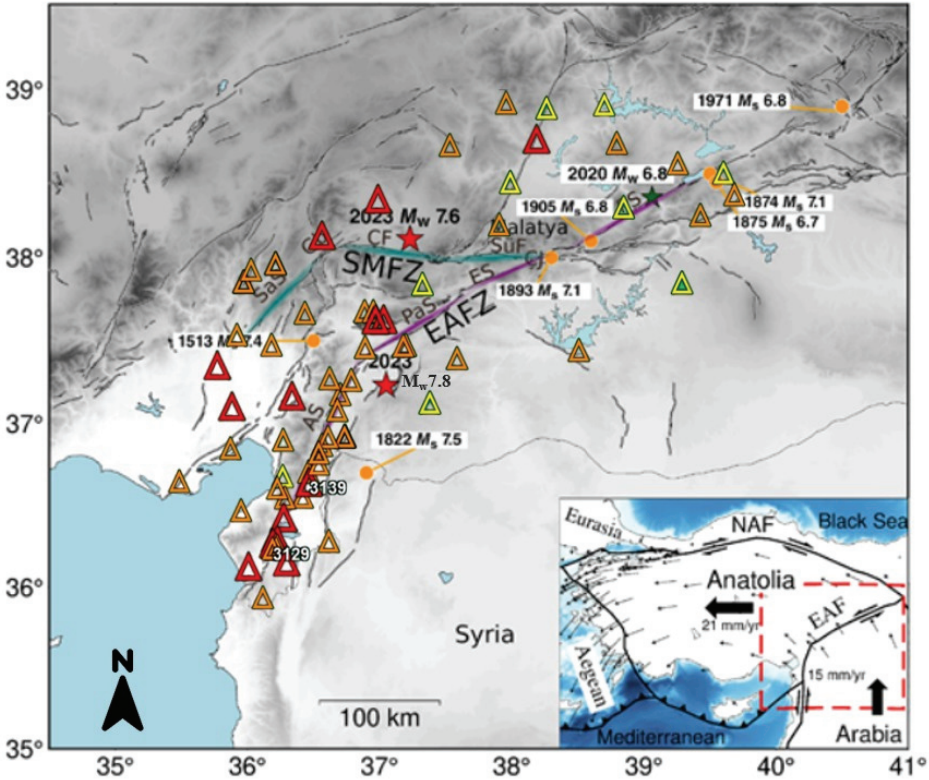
39°
38°
37°
36°
35°
35°
36°
37°
38°
39°
40°
41°
1971 $M_s$ 6.8
2020 $M_w$ 6.8
1874 $M_s$ 7.1
1875 $M_s$ 6.7
1905 $M_s$ 6.8
2023 $M_w$ 7.6
CF
Malatya
SuF
SMFZ
ES
CJ
1893 $M_s$ 7.1
PaS
EAFZ
SaS
1513 $M_s$ 7.4
2023
$M_w$ 7.8
AS
1822 $M_s$ 7.5
3139
3129
Syria
N
100 km
Eurasia
NAF
Black Sea
Anatolia
21 mm/yr
EAF
15 mm/yr
Aegean
Mediterranean
Arabia